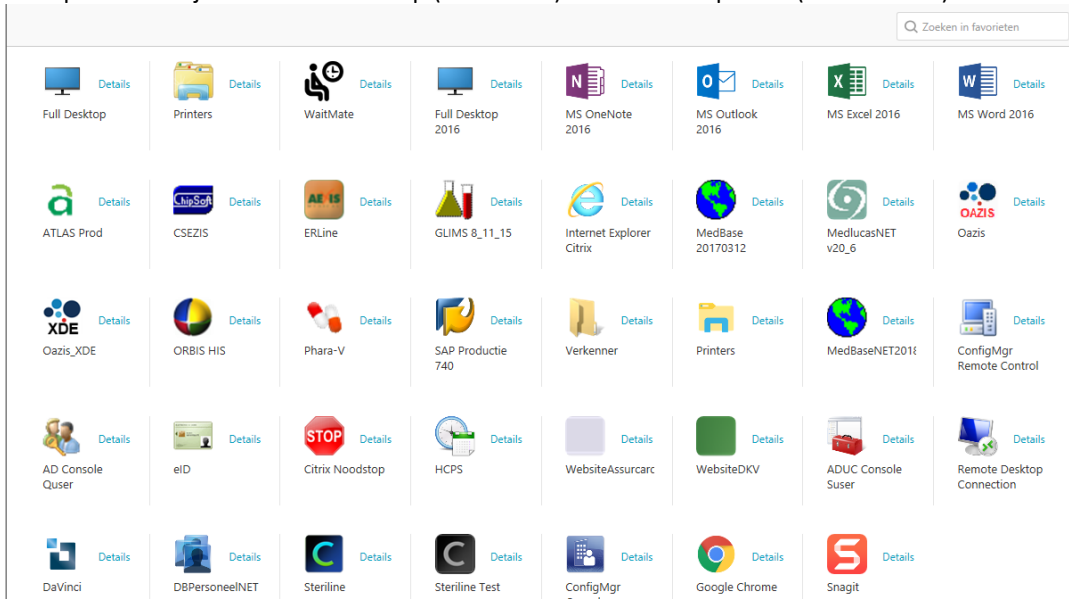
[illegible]

Zoeken in favorieten

Details
Full Desktop

Details
Printers

Details
WaitMate

Details
Full Desktop 2016

Details
MS OneNote 2016

Details
MS Outlook 2016

Details
MS Excel 2016

Details
MS Word 2016

Details
ATLAS Prod

ChipSoft
Details
CSEZIS

AERIS
Details
ERLine

Details
GLIMS 8_11_15

Details
Internet Explorer Citrix

Details
MedBase 20170312

Details
MedlucasNET v20_6

OAZIS
Details
Oazis

XDE
Details
Oazis_XDE

Details
ORBIS HIS

Details
Phara-V

Details
SAP Productie 740

Details
Verkenner

Details
Printers

Details
MedBaseNET2018

Details
ConfigMgr Remote Control

Details
AD Console Quser

Details
eID

STOP
Details
Citrix Noodstop

Details
HCPS

Details
WebsiteAssurcard

Details
WebsiteDKV

Details
ADUC Console Suser

Details
Remote Desktop Connection

Details
DaVinci

Details
DBPersoneelNET

Details
Steriline

Details
Steriline Test

Details
ConfigMgr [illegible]

Details
Google Chrome

Details
Snagit